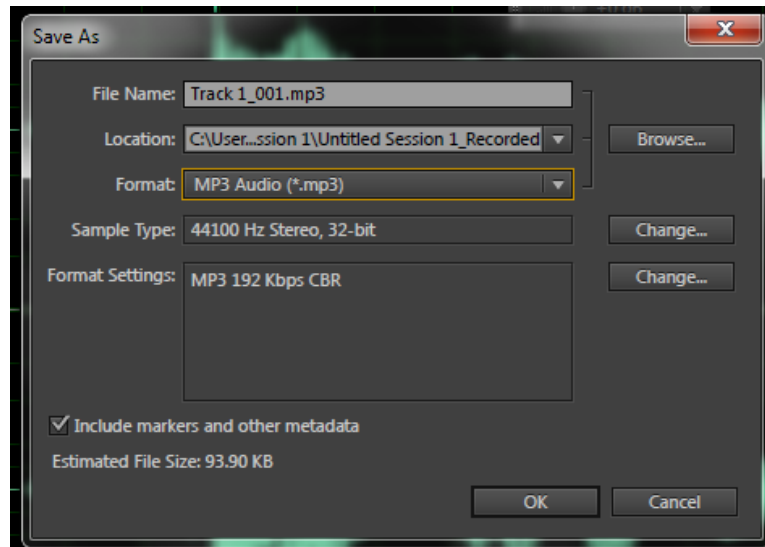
Save As

File Name: Track 1_001.mp3

Location: C:\User...ssion 1\Untitled Session 1_Recorded

Browse...

Format: MP3 Audio (*.mp3)

Sample Type: 44100 Hz Stereo, 32-bit

Change...

Format Settings: MP3 192 Kbps CBR

Change...

Include markers and other metadata

Estimated File Size: 93.90 KB

OK

Cancel